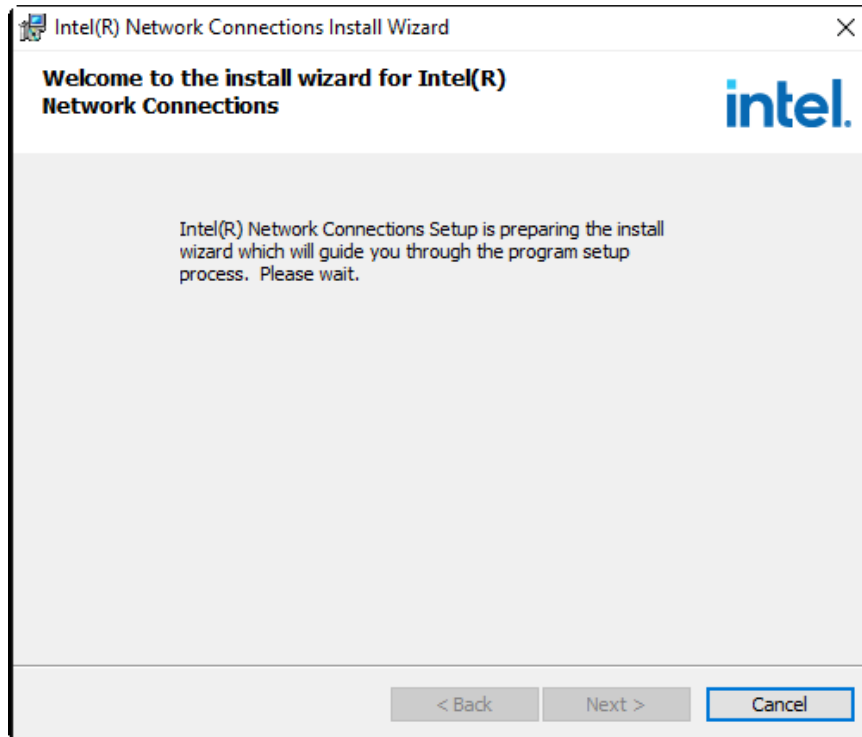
Intel(R) Network Connections Install Wizard

×

Welcome to the install wizard for Intel(R) Network Connections

intel.

Intel(R) Network Connections Setup is preparing the install wizard which will guide you through the program setup process. Please wait.

< Back

Next >

Cancel